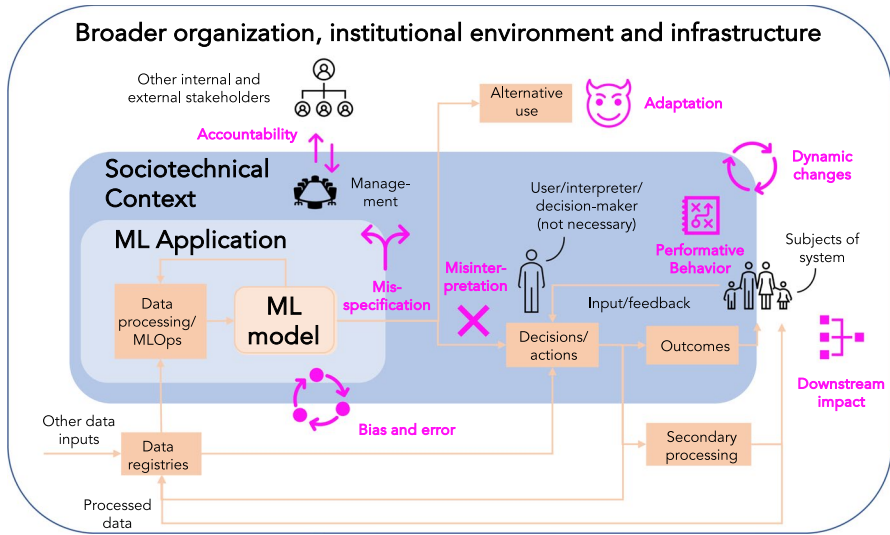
Broader organization, institutional environment and infrastructure

Other internal and external stakeholders

Accountability

Alternative use

Adaptation

Dynamic changes

Sociotechnical Context

Management

User/interpreter/ decision-maker (not necessary)

ML Application

Performative Behavior

Subjects of system

Misspecification

Misinterpretation

Data processing/ MLOps

ML model

Input/feedback

Decisions/ actions

Outcomes

Downstream impact

Bias and error

Other data inputs

Data registries

Secondary processing

Processed data